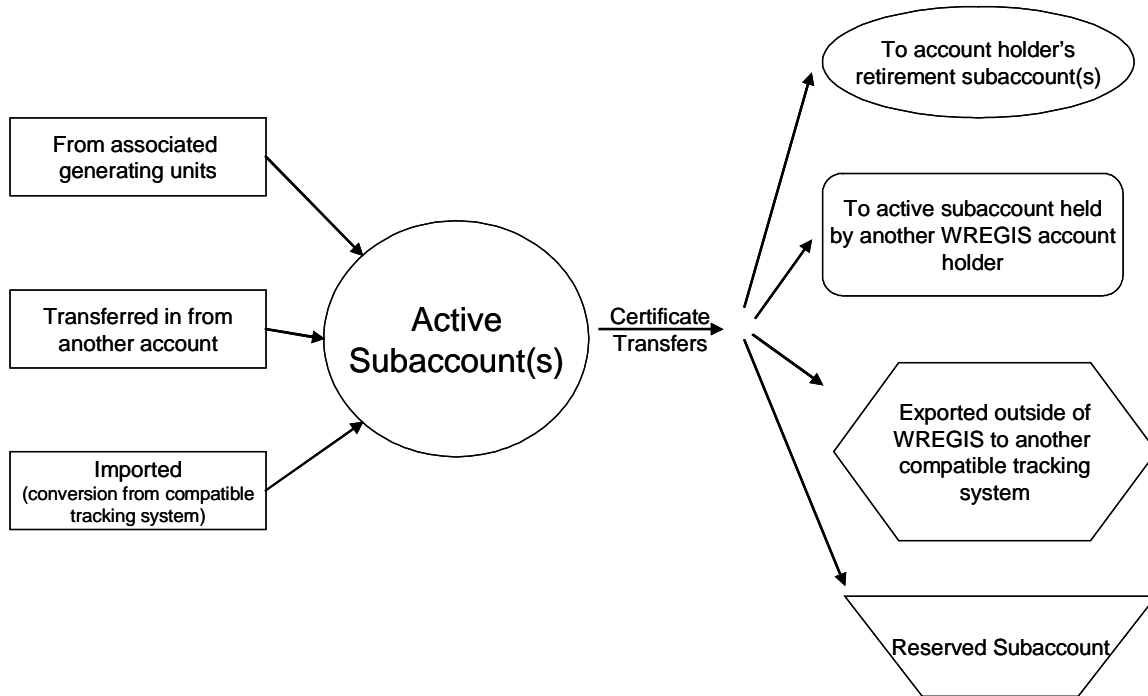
From associated generating units

Transferred in from another account

Imported (conversion from compatible tracking system)

Active Subaccount(s)

Certificate Transfers

To account holder's retirement subaccount(s)

To active subaccount held by another WREGIS account holder

Exported outside of WREGIS to another compatible tracking system

Reserved Subaccount